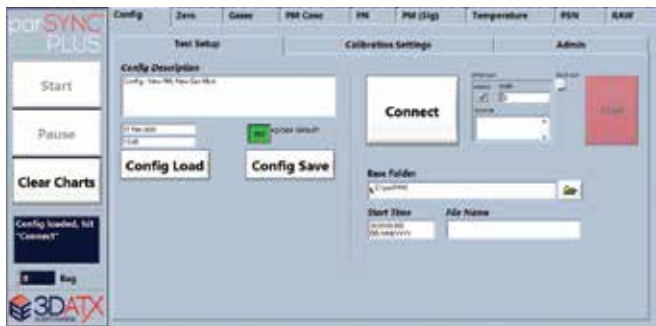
parSYNC PLUS

Start

Pause

Clear Charts

Config loaded, hit "Connect"

0 Bag

3DATX

Config | Zero | Gases | PM Conc | PN | PM (Sig) | Temperature | PSN | RAW

Test Setup | Calibration Settings | Admin

Config Description

Config: New PM, New Gas Mux

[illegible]

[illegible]

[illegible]

Config Load

Config Save

Connect

Start

Base Folder

C:\parSYNC

Start Time

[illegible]

File Name